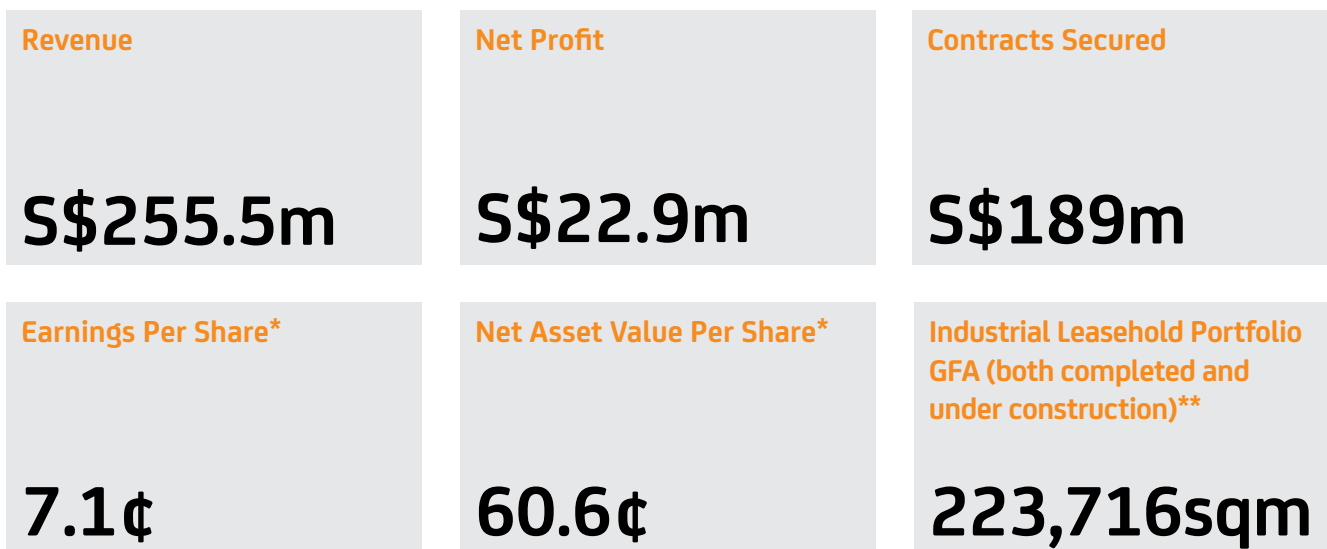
Revenue

S$255.5m

Net Profit

S$22.9m

Contracts Secured

S$189m

Earnings Per Share*

7.1¢

Net Asset Value Per Share*

60.6¢

Industrial Leasehold Portfolio GFA (both completed and under construction)**

223,716sqm